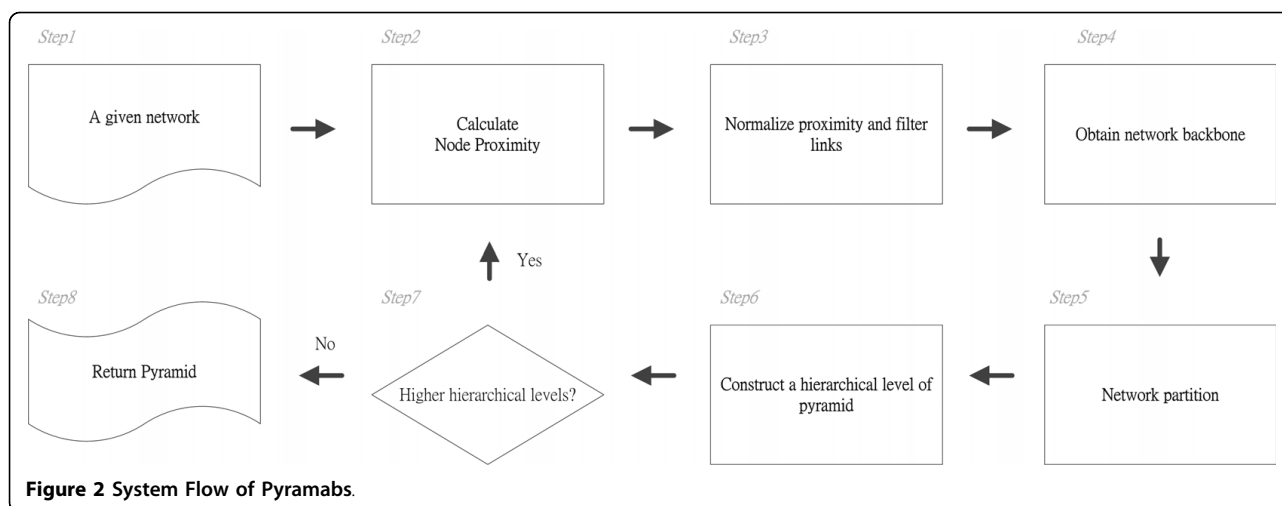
Step1

A given network

Step2

Calculate Node Proximity

Step3

Normalize proximity and filter links

Step4

Obtain network backbone

Yes

Step8

Return Pyramid

No

Step7

Higher hierarchical levels?

Step6

Construct a hierarchical level of pyramid

Step5

Network partition

**Figure 2 System Flow of Pyramabs**.